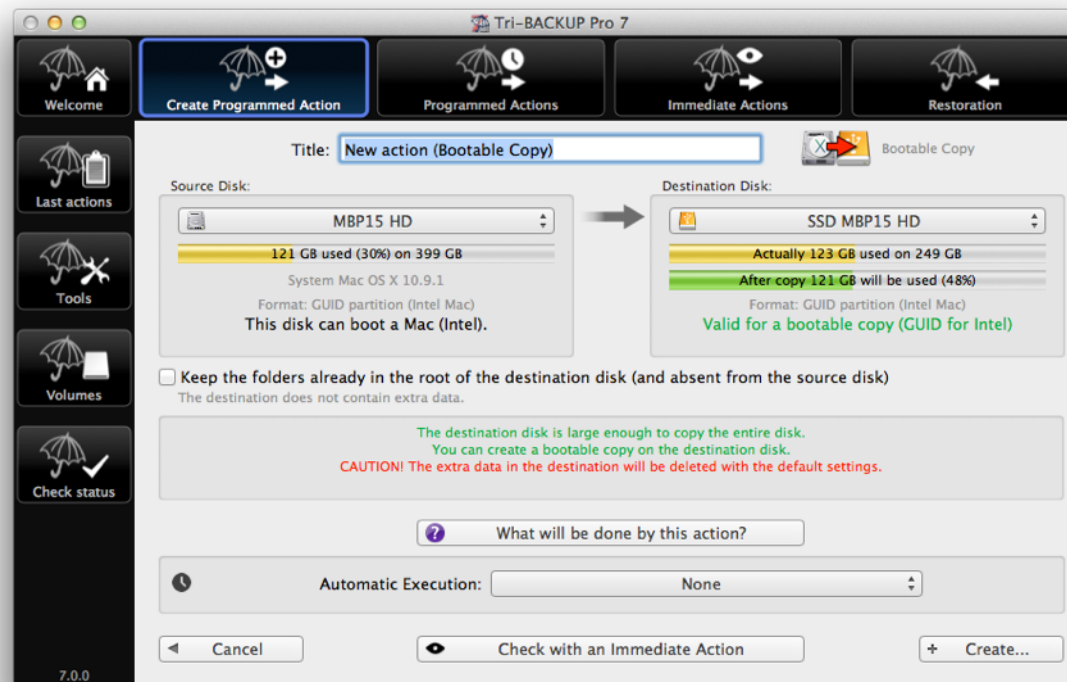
Tri-BACKUP Pro 7

Welcome

Create Programmed Action

Programmed Actions

Immediate Actions

Restoration

Last actions

Tools

Volumes

Check status

7.0.0

Title: New action (Bootable Copy)

Bootable Copy

Source Disk:

MBP15 HD

121 GB used (30%) on 399 GB

System Mac OS X 10.9.1

Format: GUID partition (Intel Mac)

This disk can boot a Mac (Intel).

Destination Disk:

SSD MBP15 HD

Actually 123 GB used on 249 GB

After copy 121 GB will be used (48%)

Format: GUID partition (Intel Mac)

Valid for a bootable copy (GUID for Intel)

Keep the folders already in the root of the destination disk (and absent from the source disk)

The destination does not contain extra data.

The destination disk is large enough to copy the entire disk.
You can create a bootable copy on the destination disk.
CAUTION! The extra data in the destination will be deleted with the default settings.

What will be done by this action?

Automatic Execution: None

Cancel

Check with an Immediate Action

Create...